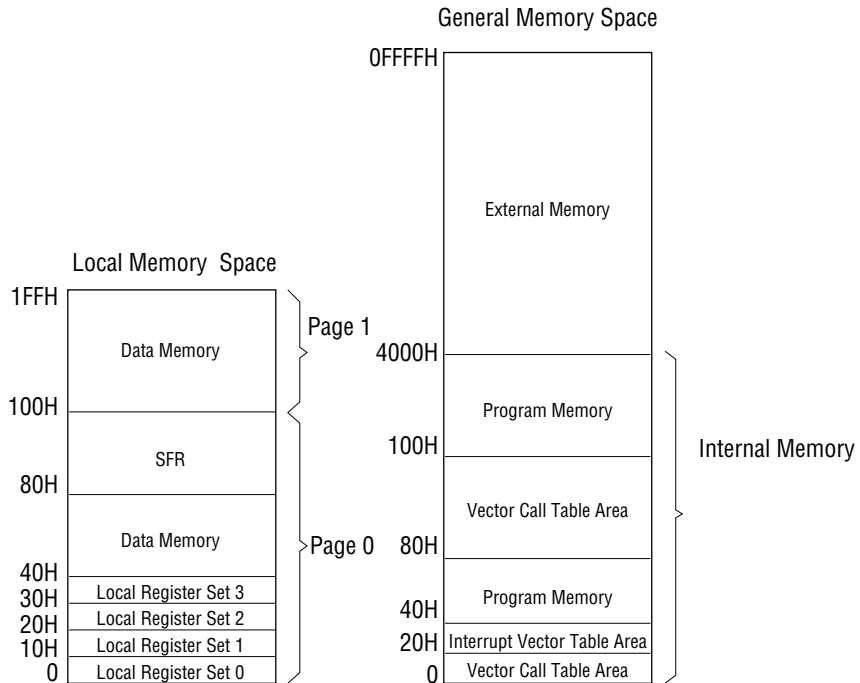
Local Memory Space

1FFH
Data Memory
Page 1
100H
SFR
80H
Data Memory
Page 0
40H
Local Register Set 3
30H
Local Register Set 2
20H
Local Register Set 1
10H
Local Register Set 0
0

General Memory Space

0FFFFH
External Memory
4000H
Program Memory
100H
Vector Call Table Area
80H
Program Memory
40H
20H
Interrupt Vector Table Area
0
Vector Call Table Area

Internal Memory